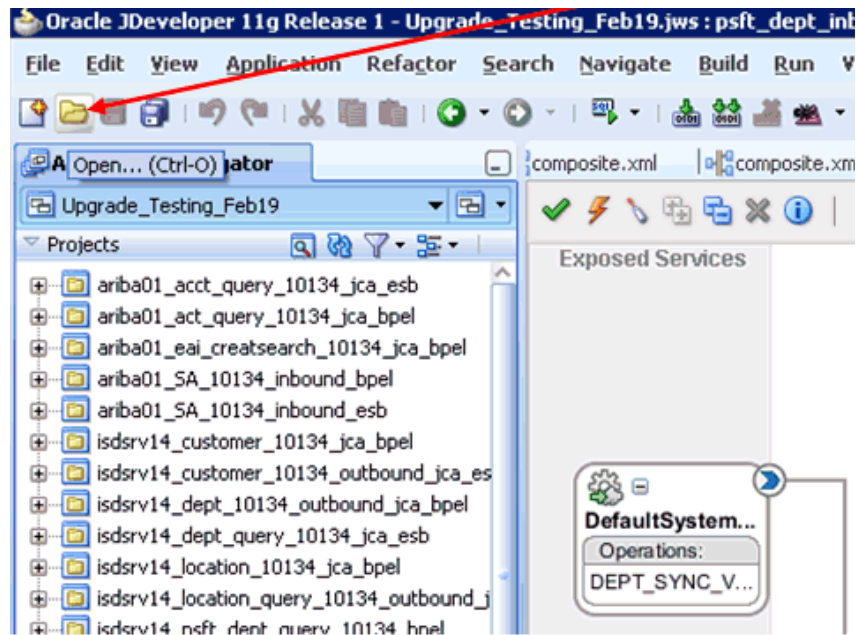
Oracle JDeveloper 11g Release 1 - Upgrade_Testing_Feb19.jws : psft_dept_inb

File Edit View Application Refactor Search Navigate Build Run V

A Open... (Ctrl-O) ator

composite.xml composite.xm

Upgrade_Testing_Feb19

Projects

Exposed Services

ariba01_acct_query_10134_jca_esb
ariba01_act_query_10134_jca_bpel
ariba01_eai_creatsearch_10134_jca_bpel
ariba01_SA_10134_inbound_bpel
ariba01_SA_10134_inbound_esb
isdsrv14_customer_10134_jca_bpel
isdsrv14_customer_10134_outbound_jca_es
isdsrv14_dept_10134_outbound_jca_bpel
isdsrv14_dept_query_10134_jca_esb
isdsrv14_location_10134_jca_bpel
isdsrv14_location_query_10134_outbound_j
isdsrv14_psft_dept_query_10134_bpel

DefaultSystem...
Operations:
DEPT_SYNC_V...